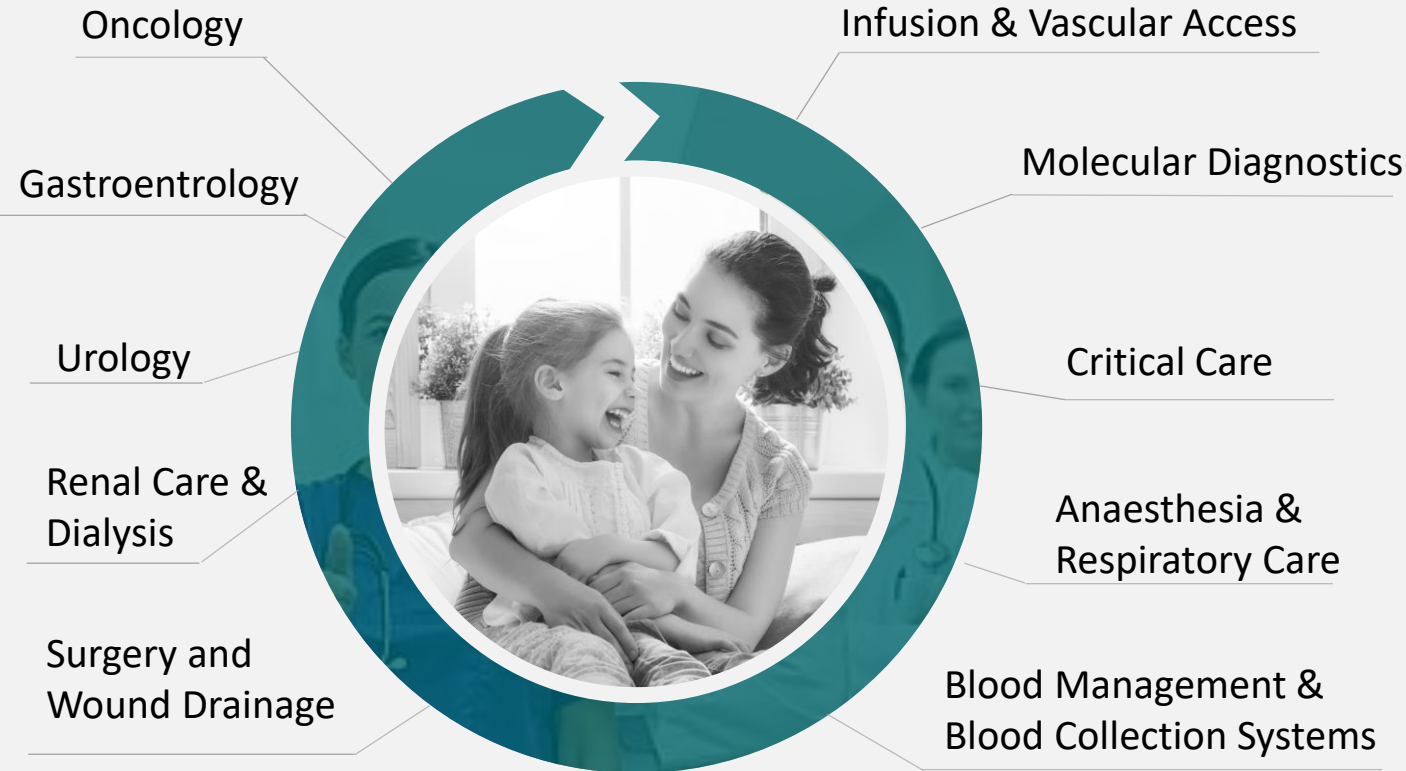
Oncology

Gastroentrology

Urology

Renal Care & Dialysis

Surgery and Wound Drainage

Infusion & Vascular Access

Molecular Diagnostics

Critical Care

Anaesthesia & Respiratory Care

Blood Management & Blood Collection Systems